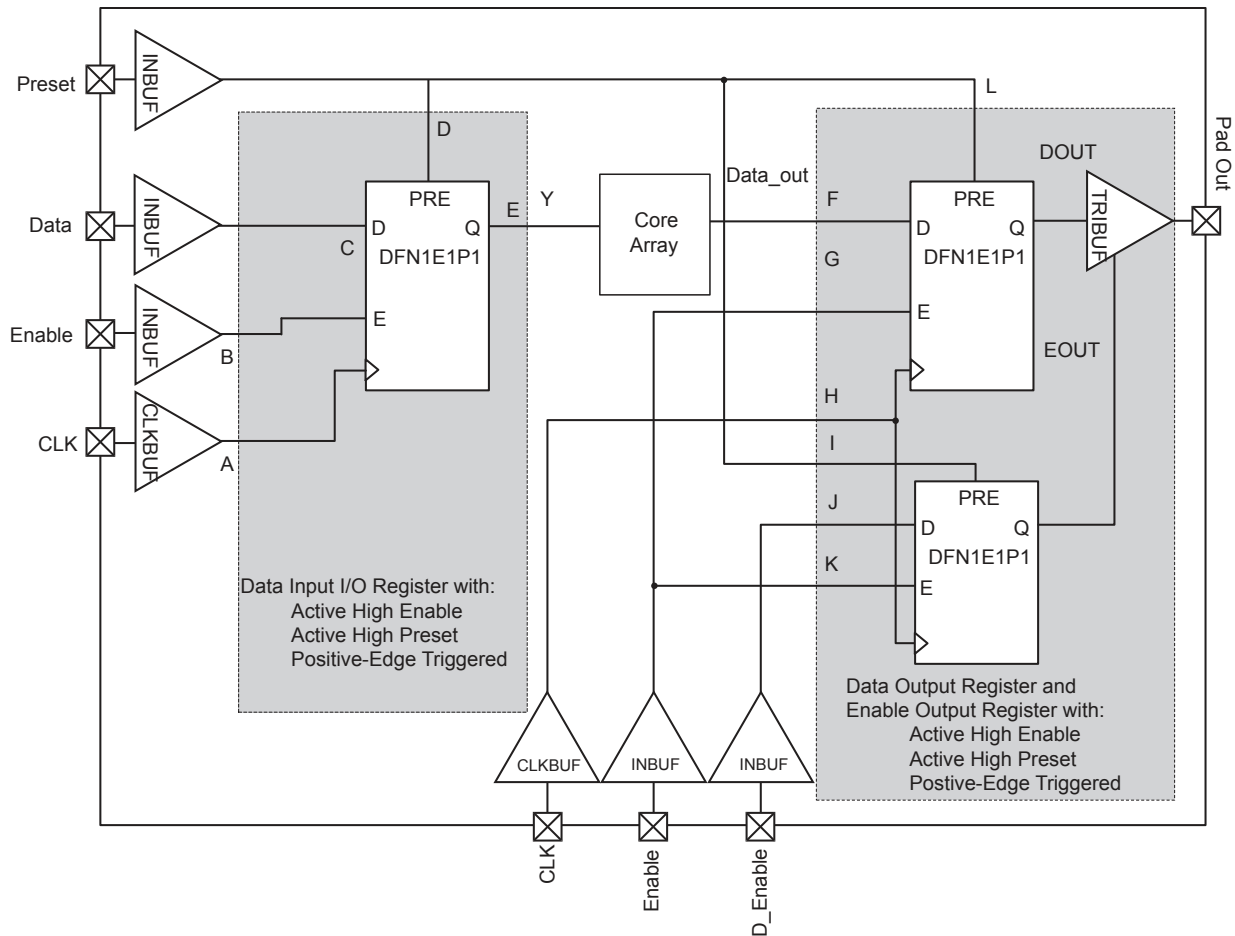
Preset
INBUF
D
L
Data
INBUF
PRE
D
Q
C
DFN1E1P1
E
Y
Core Array
Data_out
F
G
PRE
D
Q
DFN1E1P1
DOUT
TRIBUF
Pad Out
Enable
INBUF
E
B
E
EOUT
CLK
CLKBUF
A
H
I
PRE
J
D
Q
DFN1E1P1
K
E
Data Input I/O Register with:
Active High Enable
Active High Preset
Positive-Edge Triggered
CLKBUF
INBUF
INBUF
Data Output Register and
Enable Output Register with:
Active High Enable
Active High Preset
Postive-Edge Triggered
CLK
Enable
D_Enable